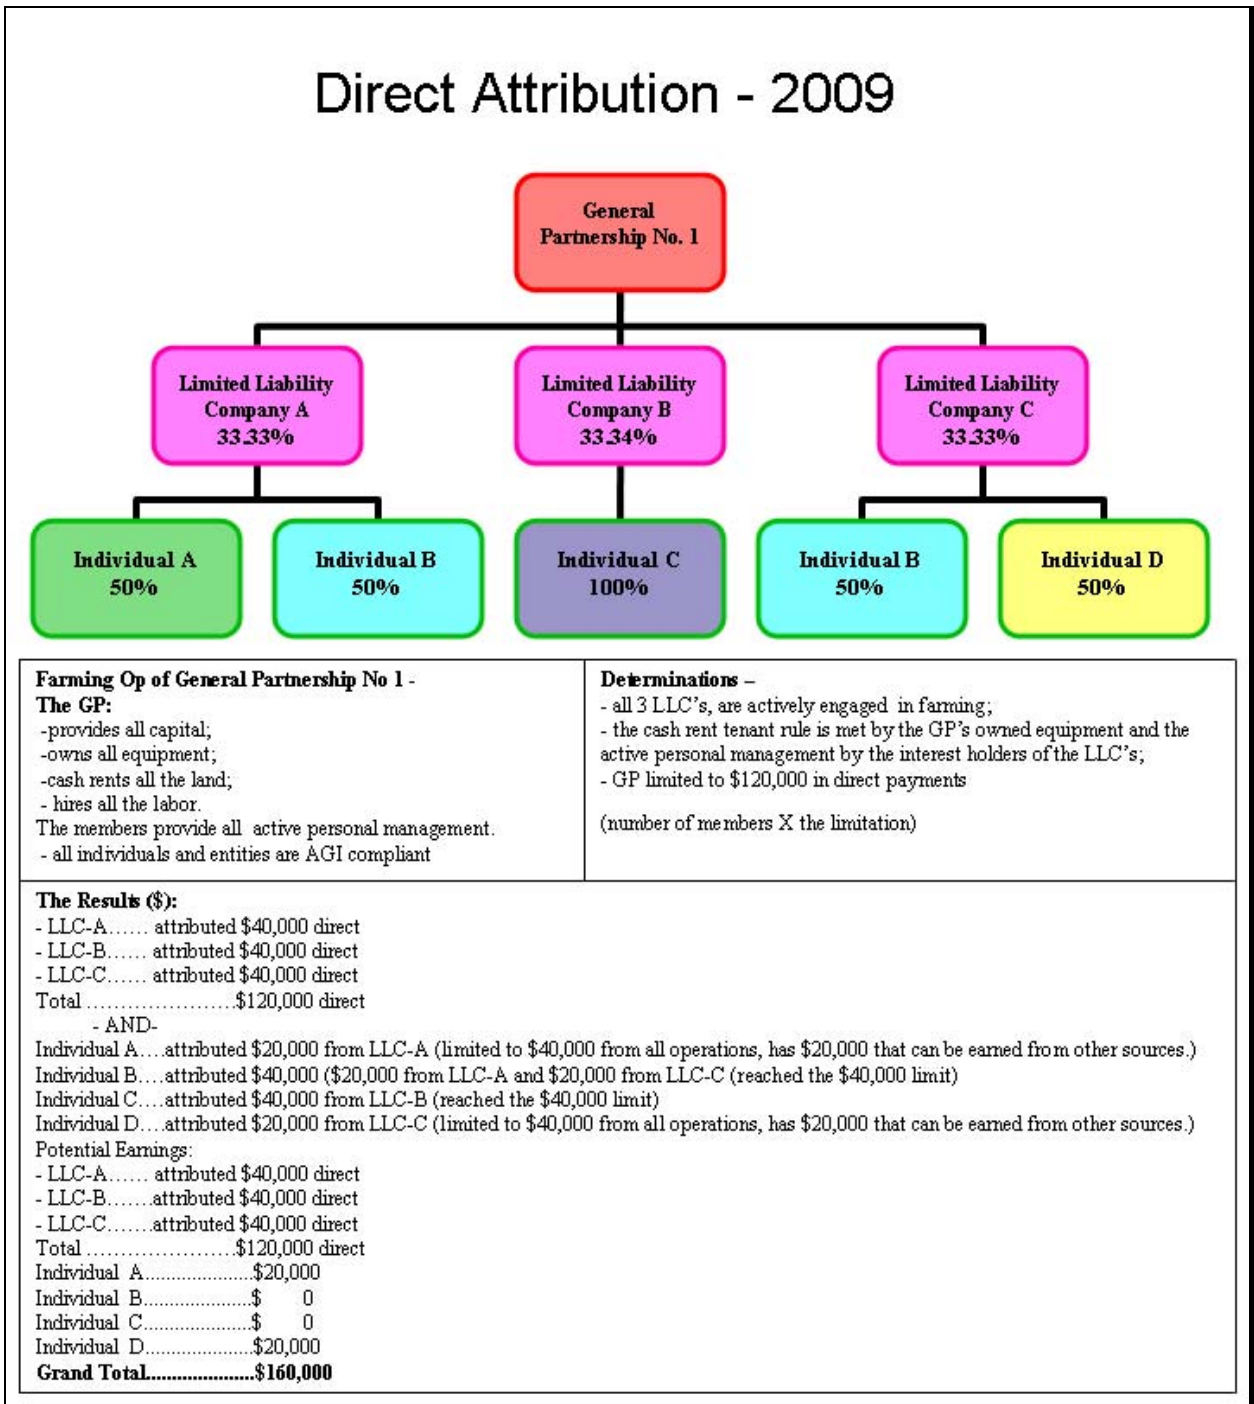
Direct Attribution - 2009

General Partnership No. 1

Limited Liability Company A 33.33%

Limited Liability Company B 33.34%

Limited Liability Company C 33.33%

Individual A 50%

Individual B 50%

Individual C 100%

Individual B 50%

Individual D 50%

| Farming Op of General Partnership No 1 - **The GP:** -provides all capital; -owns all equipment; -cash rents all the land; - hires all the labor. The members provide all active personal management. - all individuals and entities are AGI compliant | **Determinations –** - all 3 LLC's, are actively engaged in farming; - the cash rent tenant rule is met by the GP's owned equipment and the active personal management by the interest holders of the LLC's; - GP limited to \$120,000 in direct payments (number of members X the limitation) |
|---|---|

**The Results (\$):**
- LLC-A...... attributed \$40,000 direct
- LLC-B...... attributed \$40,000 direct
- LLC-C...... attributed \$40,000 direct
Total ......................\$120,000 direct
- AND-
Individual A....attributed \$20,000 from LLC-A (limited to \$40,000 from all operations, has \$20,000 that can be earned from other sources.)
Individual B....attributed \$40,000 (\$20,000 from LLC-A and \$20,000 from LLC-C (reached the \$40,000 limit)
Individual C....attributed \$40,000 from LLC-B (reached the \$40,000 limit)
Individual D....attributed \$20,000 from LLC-C (limited to \$40,000 from all operations, has \$20,000 that can be earned from other sources.)
Potential Earnings:
- LLC-A...... attributed \$40,000 direct
- LLC-B.......attributed \$40,000 direct
- LLC-C.......attributed \$40,000 direct
Total ......................\$120,000 direct
Individual A....................\$20,000
Individual B....................\$ 0
Individual C....................\$ 0
Individual D....................\$20,000
**Grand Total....................\$160,000**